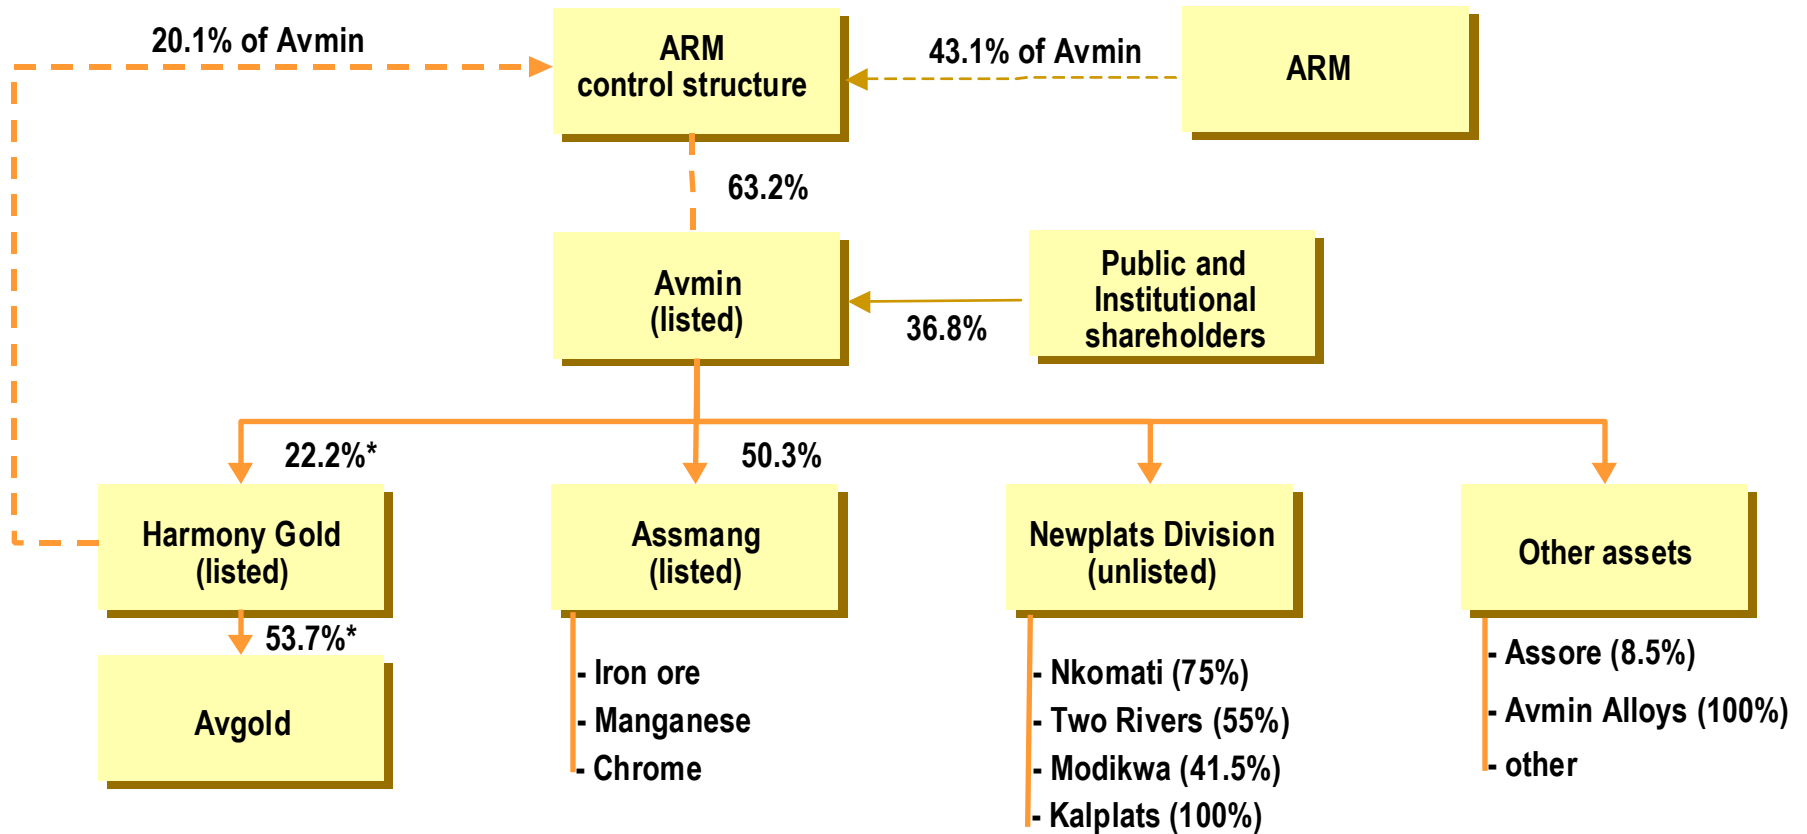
20.1% of Avmin

ARM
control structure

43.1% of Avmin

ARM

63.2%

Avmin
(listed)

Public and
Institutional
shareholders

36.8%

22.2%*

50.3%

Harmony Gold
(listed)

Assmang
(listed)

Newplats Division
(unlisted)

Other assets

53.7%*

Avgold

- Iron ore
- Manganese
- Chrome

- Nkomati (75%)
- Two Rivers (55%)
- Modikwa (41.5%)
- Kalplats (100%)

- Assore (8.5%)
- Avmin Alloys (100%)
- other